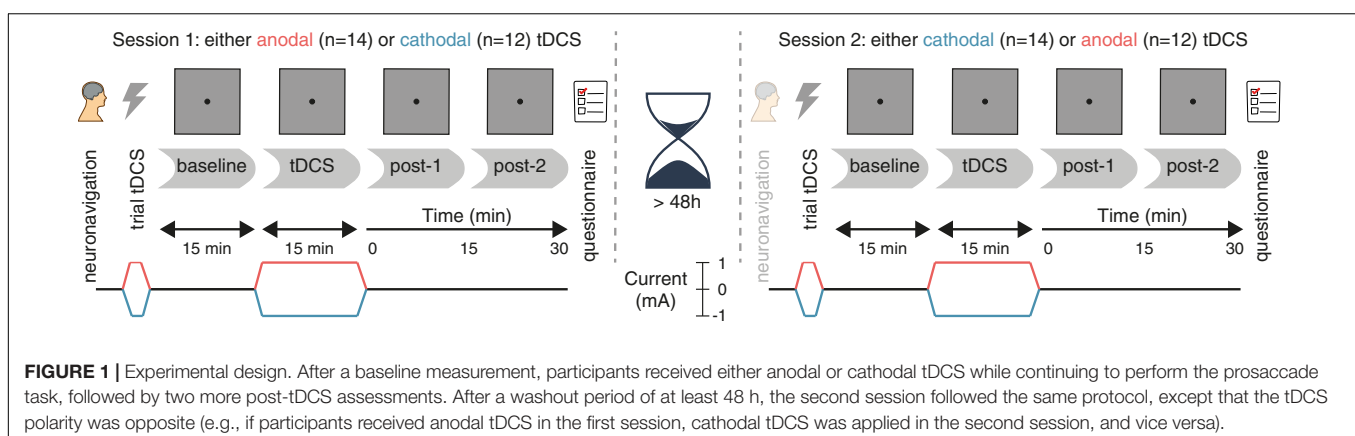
Session 1: either anodal (n=14) or cathodal (n=12) tDCS

neuronavigation

trial tDCS

baseline

tDCS

post-1

post-2

questionnaire

15 min

15 min

Time (min)

0

15

30

> 48h

Current (mA)

1

0

-1

Session 2: either cathodal (n=14) or anodal (n=12) tDCS

neuronavigation

trial tDCS

baseline

tDCS

post-1

post-2

questionnaire

15 min

15 min

Time (min)

0

15

30

**FIGURE 1 |** Experimental design. After a baseline measurement, participants received either anodal or cathodal tDCS while continuing to perform the prosaccade task, followed by two more post-tDCS assessments. After a washout period of at least 48 h, the second session followed the same protocol, except that the tDCS polarity was opposite (e.g., if participants received anodal tDCS in the first session, cathodal tDCS was applied in the second session, and vice versa).